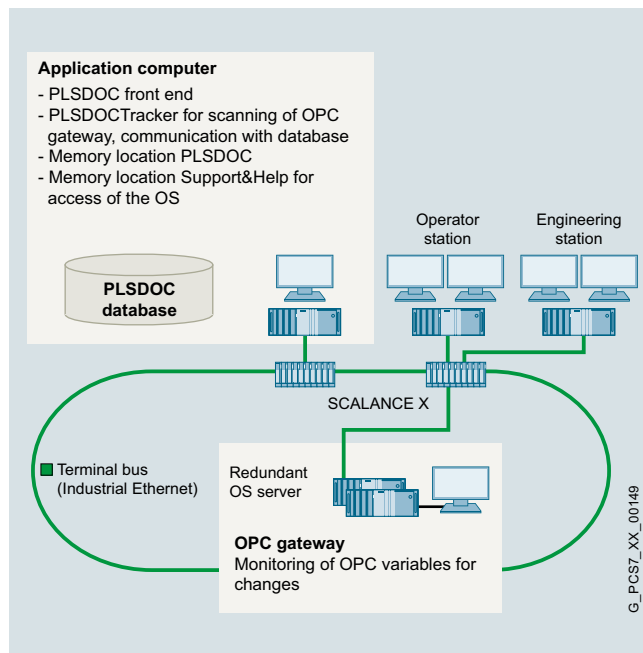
**Application computer**
- PLSDOC front end
- PLSDOCTracker for scanning of OPC gateway, communication with database
- Memory location PLSDOC
- Memory location Support&Help for access of the OS

PLSDOC database

Operator station

Engineering station

SCALANCE X

Terminal bus (Industrial Ethernet)

Redundant OS server

**OPC gateway**
Monitoring of OPC variables for changes

G_PCS7_XX_00149